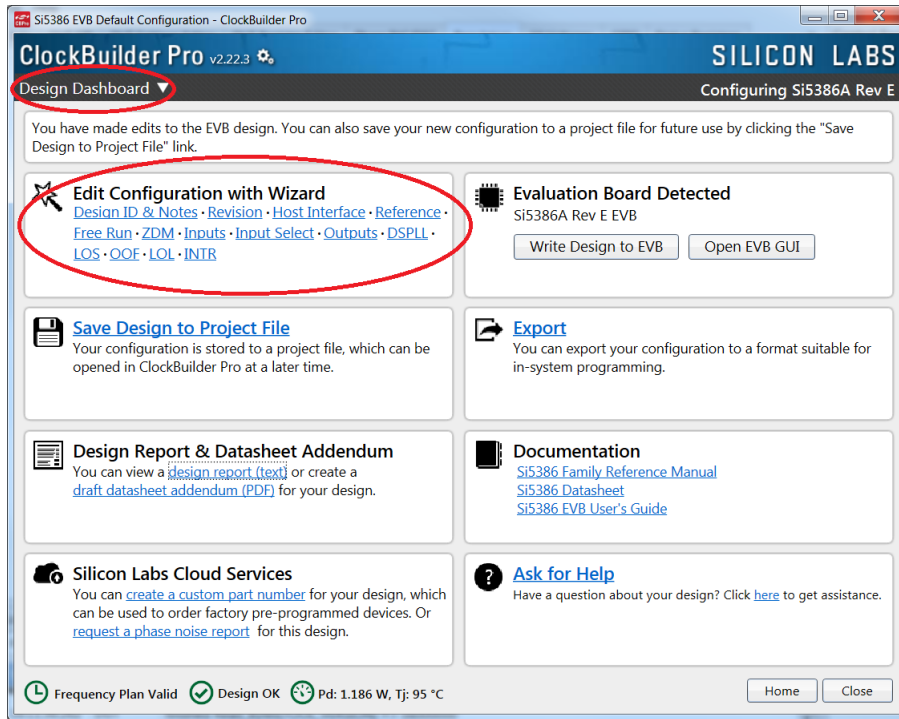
Si5386 EVB Default Configuration - ClockBuilder Pro

ClockBuilder Pro v2.22.3

SILICON LABS

Design Dashboard ▼

Configuring Si5386A Rev E

You have made edits to the EVB design. You can also save your new configuration to a project file for future use by clicking the "Save Design to Project File" link.

Edit Configuration with Wizard
Design ID & Notes · Revision · Host Interface · Reference · Free Run · ZDM · Inputs · Input Select · Outputs · DSPLL · LOS · OOF · LOL · INTR

Evaluation Board Detected
Si5386A Rev E EVB
Write Design to EVB
Open EVB GUI

Save Design to Project File
Your configuration is stored to a project file, which can be opened in ClockBuilder Pro at a later time.

Export
You can export your configuration to a format suitable for in-system programming.

Design Report & Datasheet Addendum
You can view a design report (text) or create a draft datasheet addendum (PDF) for your design.

Documentation
Si5386 Family Reference Manual
Si5386 Datasheet
Si5386 EVB User's Guide

Silicon Labs Cloud Services
You can create a custom part number for your design, which can be used to order factory pre-programmed devices. Or request a phase noise report for this design.

Ask for Help
Have a question about your design? Click here to get assistance.

Frequency Plan Valid
Design OK
Pd: 1.186 W, Tj: 95 °C

Home
Close